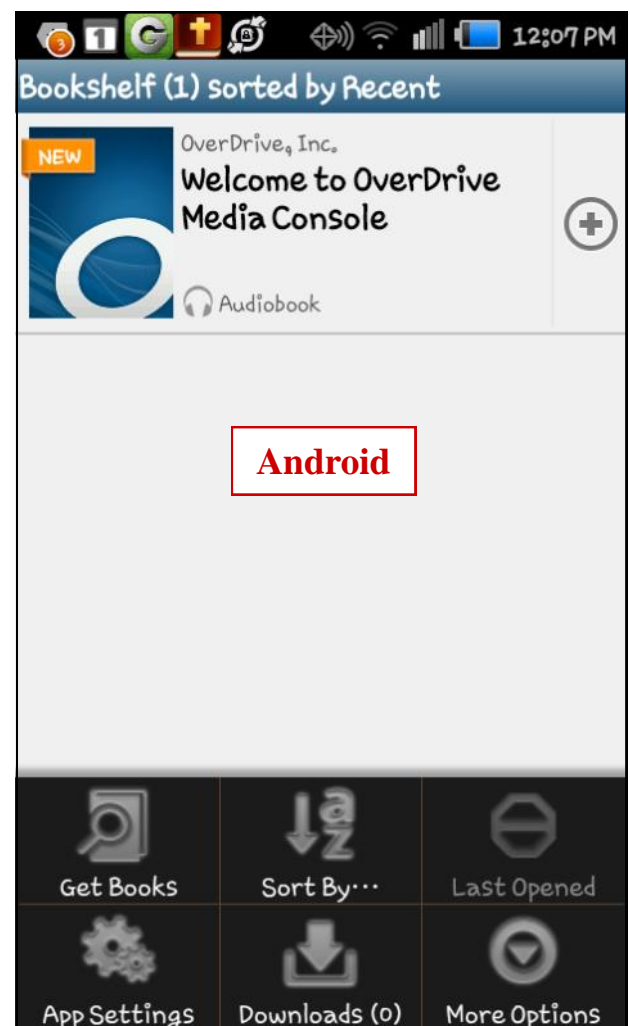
3 1 12:07 PM

Bookshelf (1) sorted by Recent

NEW

OverDrive, Inc.

Welcome to OverDrive Media Console

Audiobook

Android

| Get Books | Sort By... | Last Opened |
|---|---|---|
| App Settings | Downloads (0) | More Options |